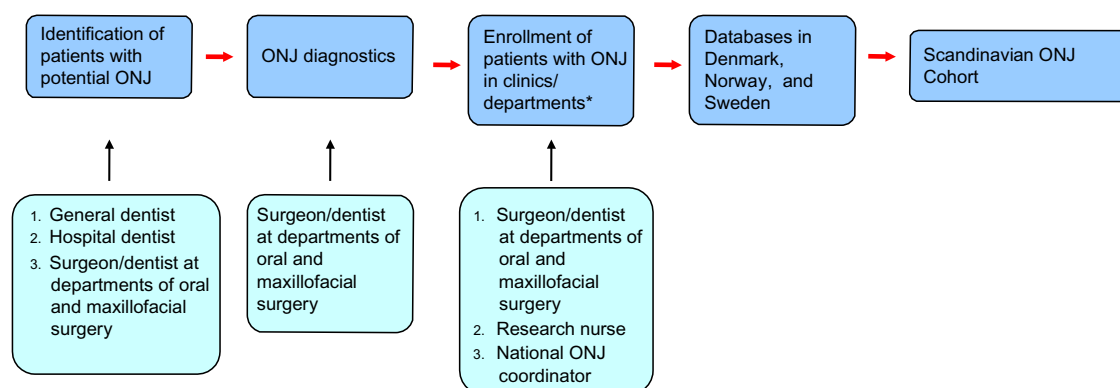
Identification of patients with potential ONJ

ONJ diagnostics

Enrollment of patients with ONJ in clinics/ departments*

Databases in Denmark, Norway, and Sweden

Scandinavian ONJ Cohort

1. General dentist
2. Hospital dentist
3. Surgeon/dentist at departments of oral and maxillofacial surgery

Surgeon/dentist at departments of oral and maxillofacial surgery

1. Surgeon/dentist at departments of oral and maxillofacial surgery
2. Research nurse
3. National ONJ coordinator